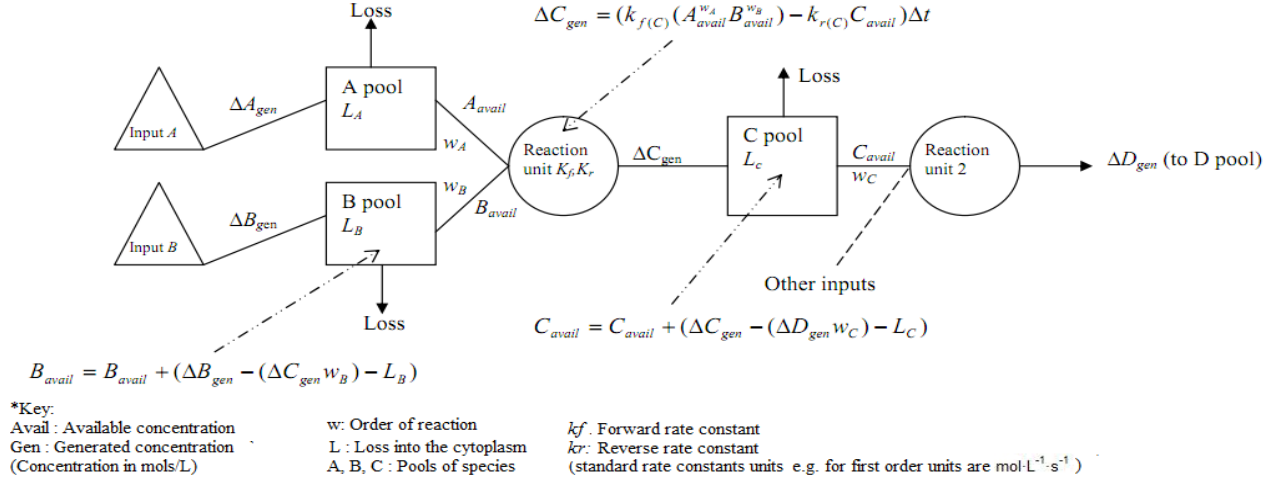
Loss

$\Delta C_{gen} = (k_{f(C)}(A_{avail}^{w_A} B_{avail}^{w_B}) - k_{r(C)} C_{avail})\Delta t$

Input $A$

$\Delta A_{gen}$

A pool $L_A$

$A_{avail}$

$w_A$

Reaction unit $K_f, K_r$

$\Delta C_{gen}$

Loss

C pool $L_c$

$C_{avail}$

$w_C$

Reaction unit 2

$\Delta D_{gen}$ (to D pool)

Input $B$

$\Delta B_{gen}$

B pool $L_B$

$w_B$

$B_{avail}$

Loss

Other inputs

$C_{avail} = C_{avail} + (\Delta C_{gen} - (\Delta D_{gen} w_C) - L_C)$

$B_{avail} = B_{avail} + (\Delta B_{gen} - (\Delta C_{gen} w_B) - L_B)$

*Key:
Avail : Available concentration
Gen : Generated concentration
(Concentration in mols/L)

w: Order of reaction
L : Loss into the cytoplasm
A, B, C : Pools of species

$kf$. Forward rate constant
$kr$: Reverse rate constant
(standard rate constants units e.g. for first order units are mol·L$^{-1}$·s$^{-1}$ )